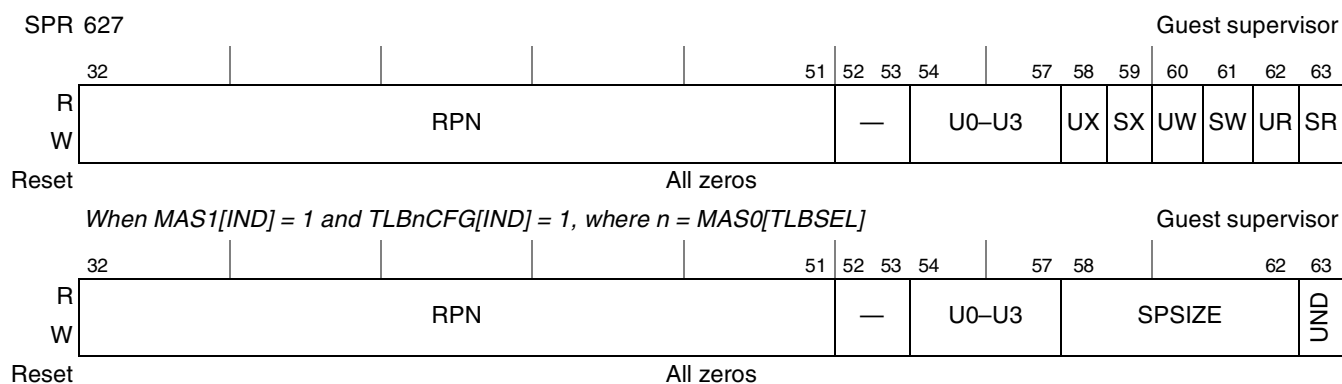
SPR 627 Guest supervisor

| | 32 | 51 | 52 | 53 | 54 | 57 | 58 | 59 | 60 | 61 | 62 | 63 |
|---|---|---|---|---|---|---|---|---|---|---|---|---|
| R W | RPN | | — | | U0–U3 | | UX | SX | UW | SW | UR | SR |

Reset All zeros

*When MAS1[IND] = 1 and TLBnCFG[IND] = 1, where n = MAS0[TLBSEL]* Guest supervisor

| | 32 | 51 | 52 | 53 | 54 | 57 | 58 | 62 | 63 |
|---|---|---|---|---|---|---|---|---|---|
| R W | RPN | | — | | U0–U3 | | SPSIZE | | UND |

Reset All zeros